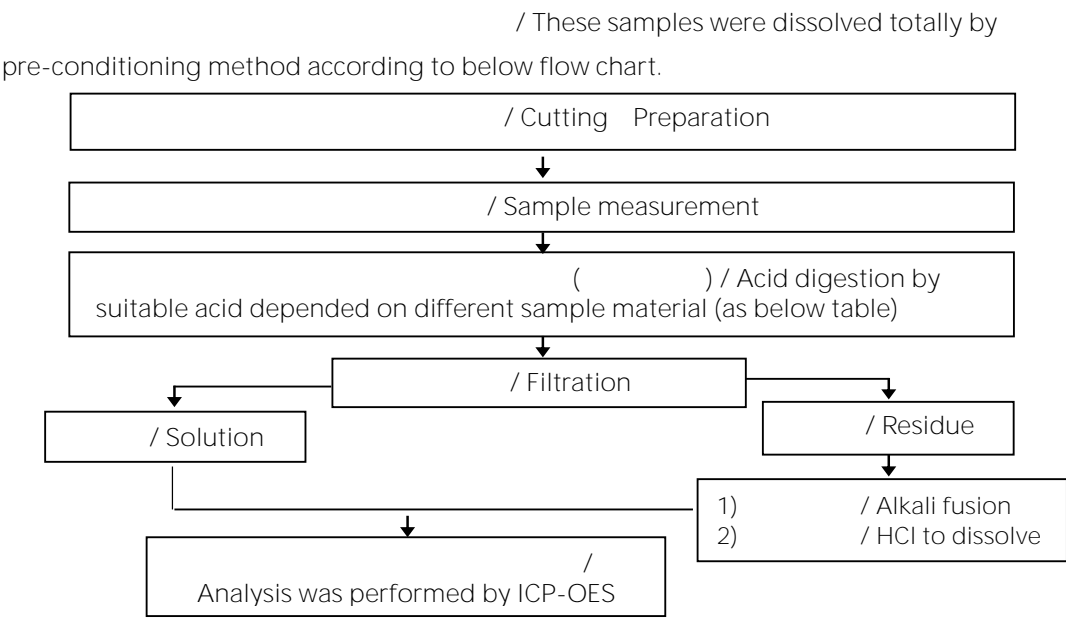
/ These samples were dissolved totally by pre-conditioning method according to below flow chart.

/ Cutting Preparation

/ Sample measurement

( ) / Acid digestion by suitable acid depended on different sample material (as below table)

/ Filtration

/ Solution

/ Residue

1) / Alkali fusion
2) / HCl to dissolve

/
Analysis was performed by ICP-OES